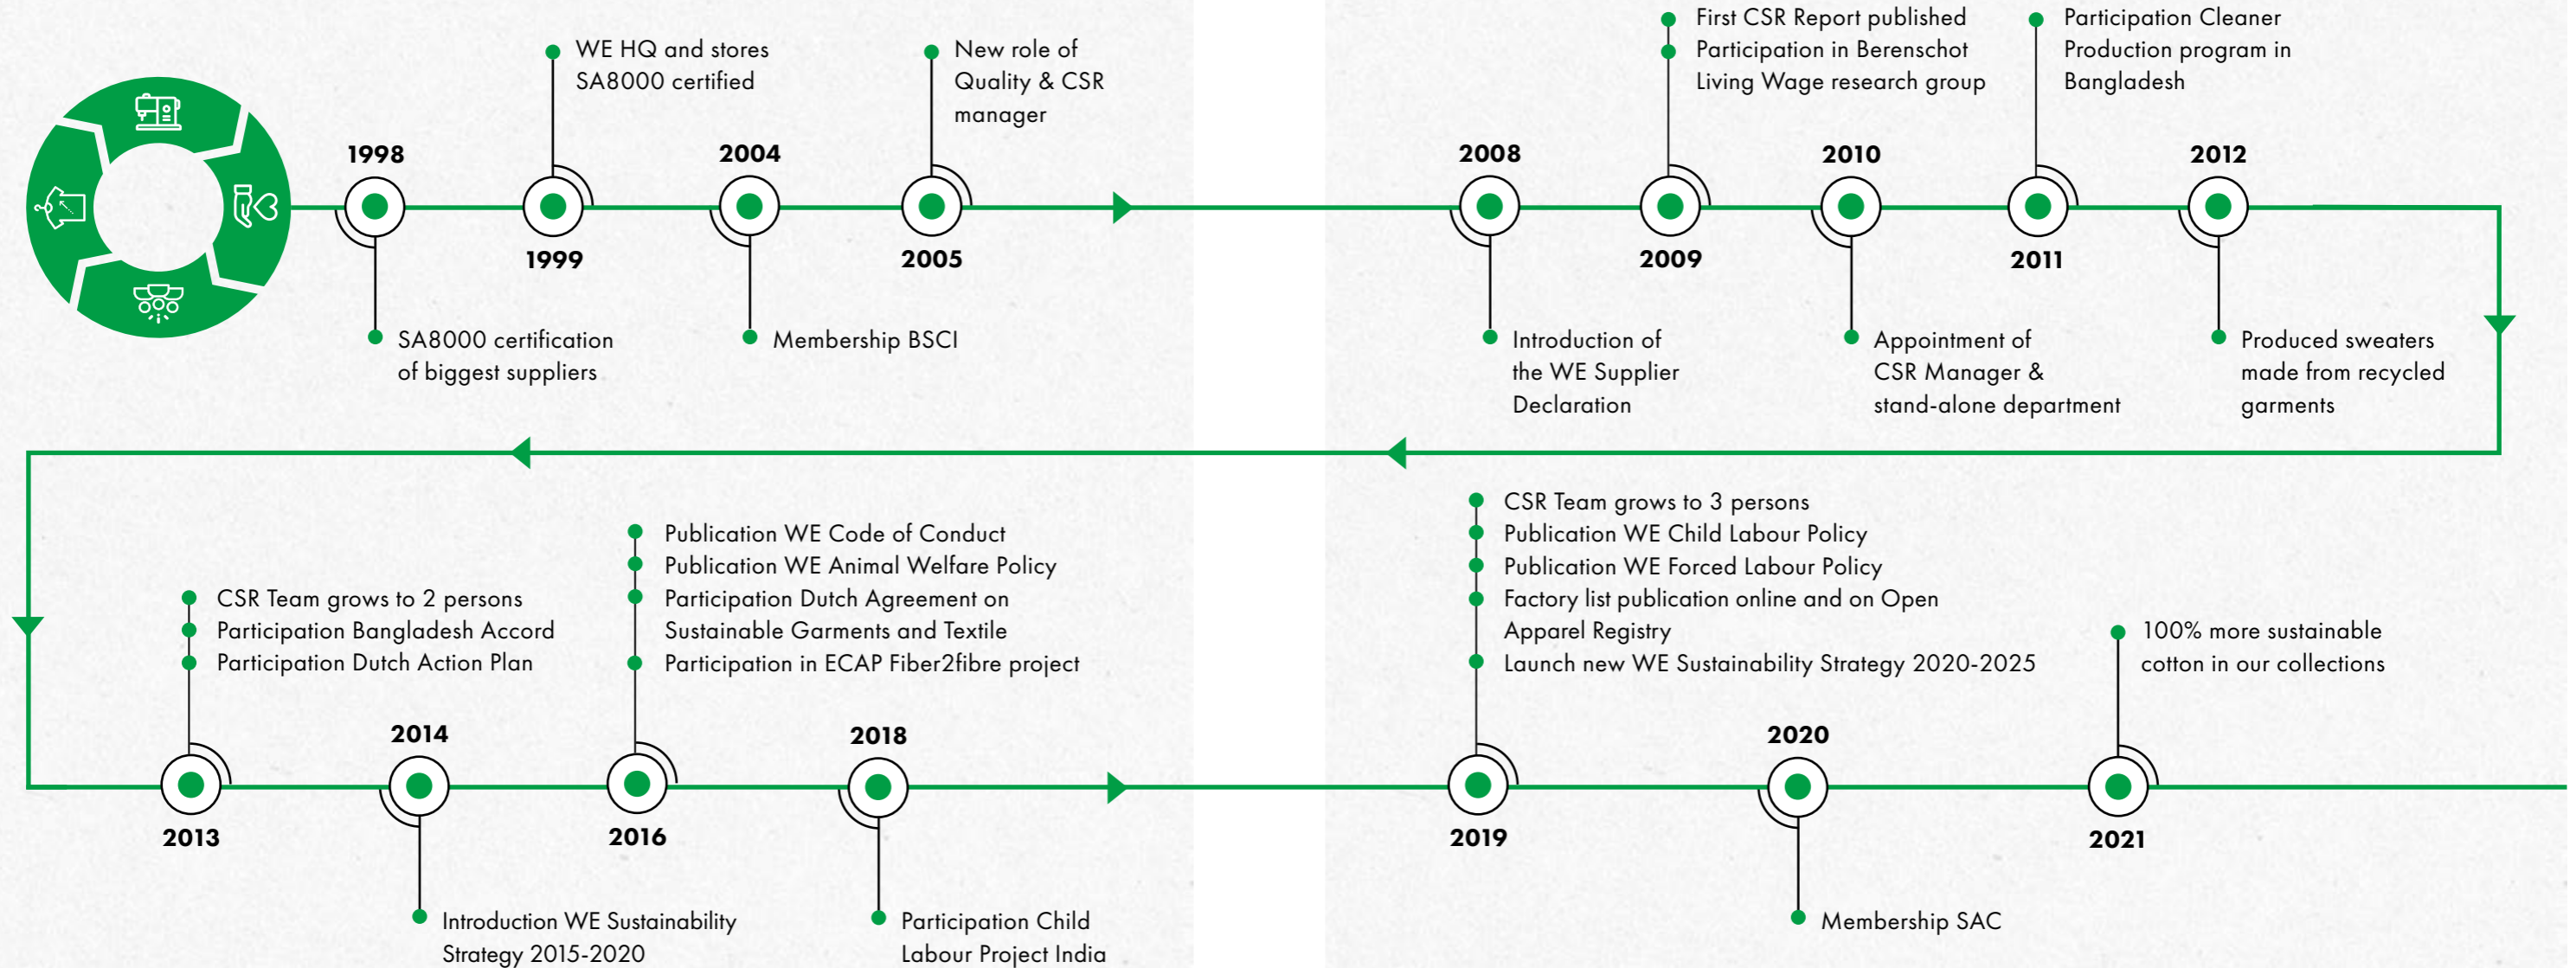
1998

SA8000 certification of biggest suppliers

WE HQ and stores SA8000 certified

1999

2004

Membership BSCI

New role of Quality & CSR manager

2005

2008

Introduction of the WE Supplier Declaration

First CSR Report published
Participation in Berenschot Living Wage research group

2009

2010

Appointment of CSR Manager & stand-alone department

Participation Cleaner Production program in Bangladesh

2011

2012

Produced sweaters made from recycled garments

CSR Team grows to 2 persons
Participation Bangladesh Accord
Participation Dutch Action Plan

2013

2014

Introduction WE Sustainability Strategy 2015-2020

Publication WE Code of Conduct
Publication WE Animal Welfare Policy
Participation Dutch Agreement on Sustainable Garments and Textile
Participation in ECAP Fiber2fibre project

2016

2018

Participation Child Labour Project India

CSR Team grows to 3 persons
Publication WE Child Labour Policy
Publication WE Forced Labour Policy
Factory list publication online and on Open Apparel Registry
Launch new WE Sustainability Strategy 2020-2025

2019

2020

Membership SAC

100% more sustainable cotton in our collections

2021